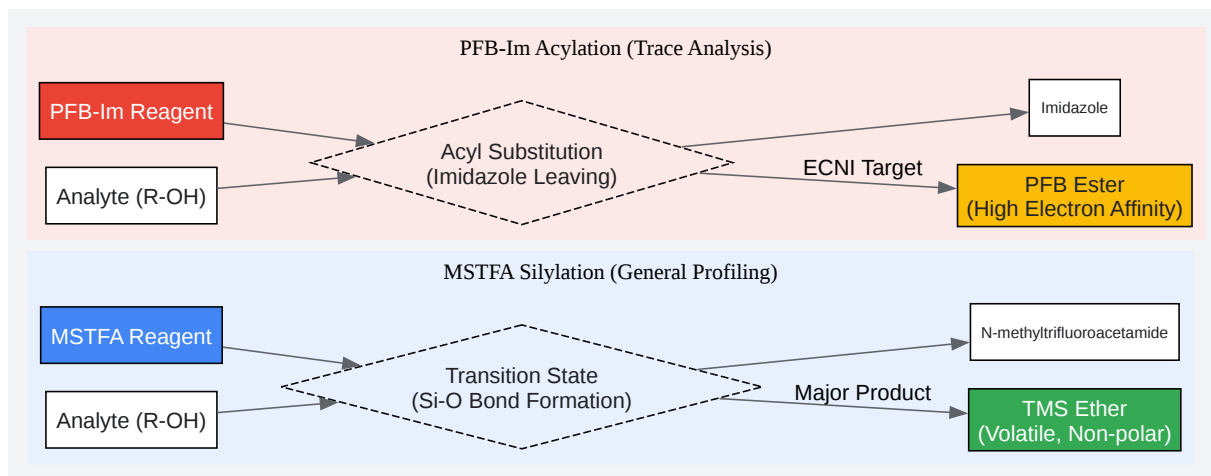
PFB-Im Acylation (Trace Analysis)

PFB-Im Reagent

Analyte (R-OH)

Acyl Substitution
(Imidazole Leaving)

Imidazole

ECNI Target

PFB Ester
(High Electron Affinity)

MSTFA Silylation (General Profiling)

MSTFA Reagent

Analyte (R-OH)

Transition State
(Si-O Bond Formation)

N-methyltrifluoroacetamide

Major Product

TMS Ether
(Volatile, Non-polar)